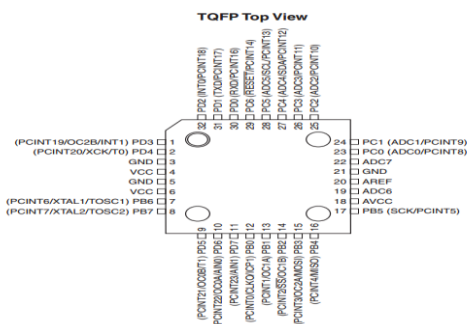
TQFP Top View

PD2 (INT0/PCINT18)
PD1 (TXD/PCINT17)
PD0 (RXD/PCINT16)
PC6 (RESET/PCINT14)
PC5 (ADC5/SCL/PCINT13)
PC4 (ADC4/SDA/PCINT12)
PC3 (ADC3/PCINT11)
PC2 (ADC2/PCINT10)

32 31 30 29 28 27 26 25

(PCINT19/OC2B/INT1) PD3 1
(PCINT20/XCK/T0) PD4 2
GND 3
VCC 4
GND 5
VCC 6
(PCINT6/XTAL1/TOSC1) PB6 7
(PCINT7/XTAL2/TOSC2) PB7 8

24 PC1 (ADC1/PCINT9)
23 PC0 (ADC0/PCINT8)
22 ADC7
21 GND
20 AREF
19 ADC6
18 AVCC
17 PB5 (SCK/PCINT5)

9 10 11 12 13 14 15 16

(PCINT21/OC0B/T1) PD5
(PCINT22/OC0A/AIN0) PD6
(PCINT23/AIN1) PD7
(PCINT0/CLKO/ICP1) PB0
(PCINT1/OC1A) PB1
(PCINT2/SS/OC1B) PB2
(PCINT3/OC2A/MOSI) PB3
(PCINT4/MISO) PB4